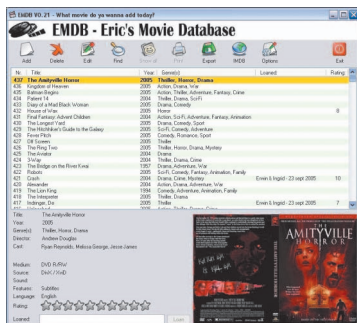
EMDB V0.21 - What movie do you wanna add today?

EMDB - Eric's Movie Database

Add | Delete | Edit | Find | Show all | Print | Export | IMDB | Options | Exit

| Nr | Title | Year | Genre(s) | Loaned | Rating |
|---|---|---|---|---|---|
| 437 | The Amityville Horror | 2005 | Thriller, Horror, Drama | | |
| 436 | Kingdom of Heaven | 2005 | Action, Drama, War | | |
| 435 | Batman Begins | 2005 | Action, Thriller, Adventure, Fantasy, Crime | | |
| 434 | Patient 14 | 2004 | Thriller, Drama, Sci-Fi | | |
| 433 | Diary of a Mad Black Woman | 2005 | Drama, Comedy | | |
| 432 | House of Wax | 2005 | Horror | | 6 |
| 431 | Final Fantasy: Advent Children | 2004 | Action, Sci-Fi, Adventure, Fantasy, Animation | | |
| 430 | The Longest Yard | 2005 | Drama, Comedy, Sport | | |
| 429 | The Hitchhiker's Guide to the Galaxy | 2005 | Sci-Fi, Comedy, Adventure | | |
| 428 | Fever Pitch | 2005 | Comedy, Romance, Sport | | |
| 427 | Elf Screen | 2005 | Thriller | | |
| 426 | The Ring Two | 2005 | Thriller, Horror, Drama, Mystery | | |
| 425 | The Aviator | 2004 | Drama | | |
| 424 | 3-Way | 2004 | Thriller, Drama, Crime | | |
| 423 | The Bridge on the River Kwai | 1957 | Drama, Adventure, War | | |
| 422 | Robots | 2005 | Sci-Fi, Comedy, Fantasy, Animation, Family | | |
| 421 | Crash | 2004 | Drama, Crime, Mystery | Erwin & Ingrid - 23 sept 2005 | 10 |
| 420 | Alexander | 2004 | Action, Drama, Adventure, War | | |
| 419 | The Lion King | 1994 | Comedy, Adventure, Animation, Family | | |
| 418 | The Interpreter | 2005 | Thriller, Drama | | |
| 417 | Hostage | 2005 | Thriller, Drama, Crime | Erwin & Ingrid - 23 sept 2005 | 7 |

Title: The Amityville Horror
Year: 2005
Genre(s): Thriller, Horror, Drama
Director: Andrew Douglas
Cast: Ryan Reynolds, Melissa George, Jesse James

Medium: DVD R/RW
Source: DivX / XviD
Sound:
Features: SubtMax
Language: English
Rating:

Loaned: | Loan

THE AMITYVILLE HORROR